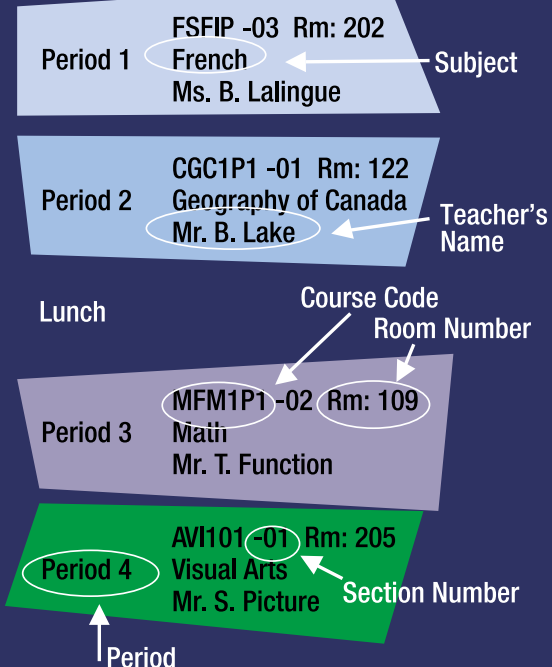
Period 1
FSFIP -03 Rm: 202
French
Ms. B. Lalingue
Subject

Period 2
CGC1P1 -01 Rm: 122
Geography of Canada
Mr. B. Lake
Teacher's Name

Lunch
Course Code
Room Number

Period 3
MFM1P1 -02 Rm: 109
Math
Mr. T. Function

Period 4
AVI101 -01 Rm: 205
Visual Arts
Mr. S. Picture
Section Number
Period